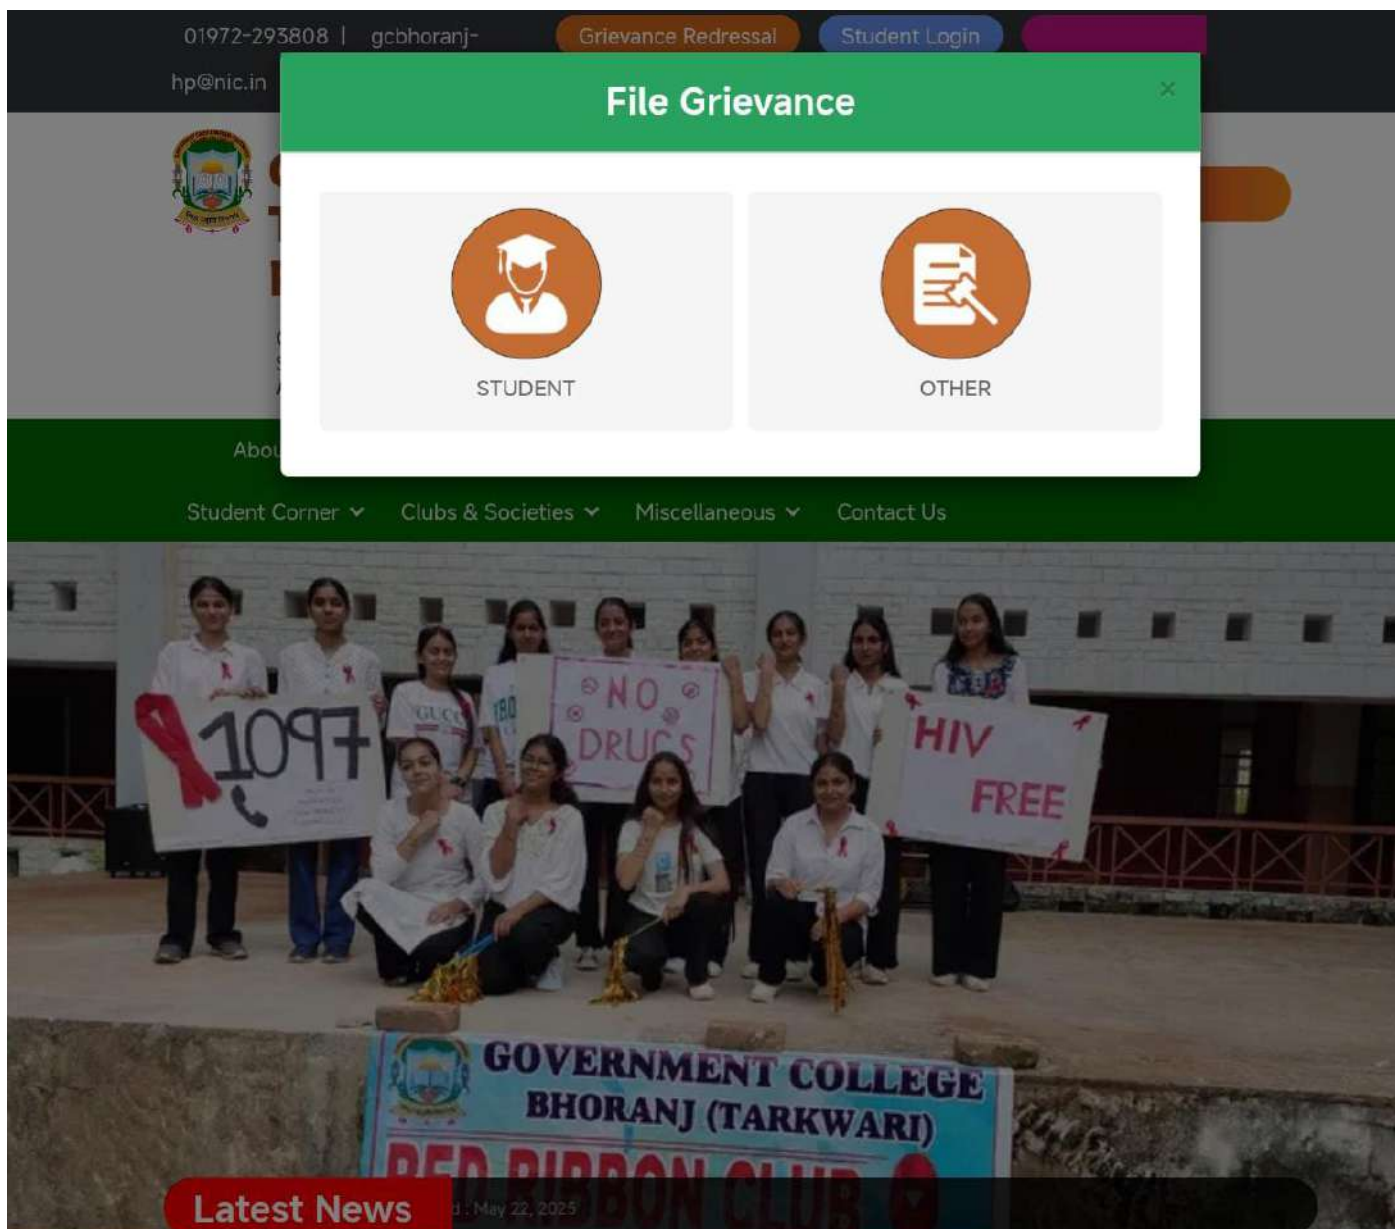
01972-293808 | gcbhoranj-hp@nic.in

Grievance Redressal

Student Login

File Grievance

×

STUDENT

OTHER

Abou

Student Corner

Clubs & Societies

Miscellaneous

Contact Us

1097

NO DRUGS

HIV FREE

GOVERNMENT COLLEGE BHORANJ (TARKWARI)

RED RIBBON CLUB

Latest News

d : May 22, 2025